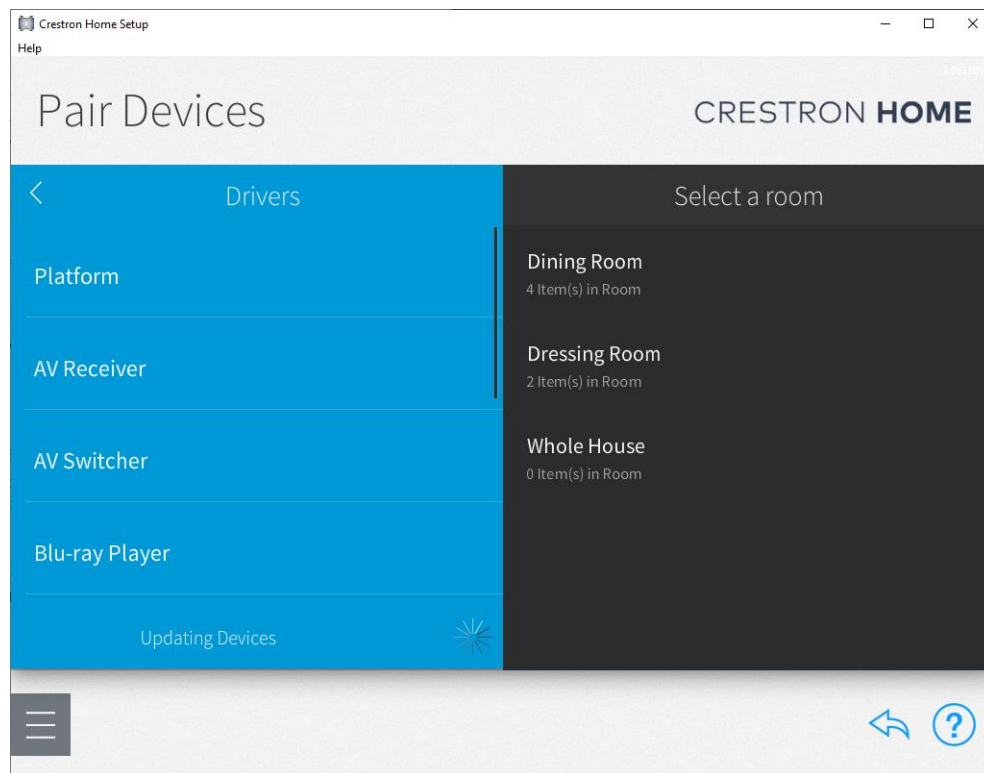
Crestron Home Setup
Help

Pair Devices

CRESTRON HOME

Drivers

Select a room

Platform

AV Receiver

AV Switcher

Blu-ray Player

Updating Devices

Dining Room
4 Item(s) in Room

Dressing Room
2 Item(s) in Room

Whole House
0 Item(s) in Room

?